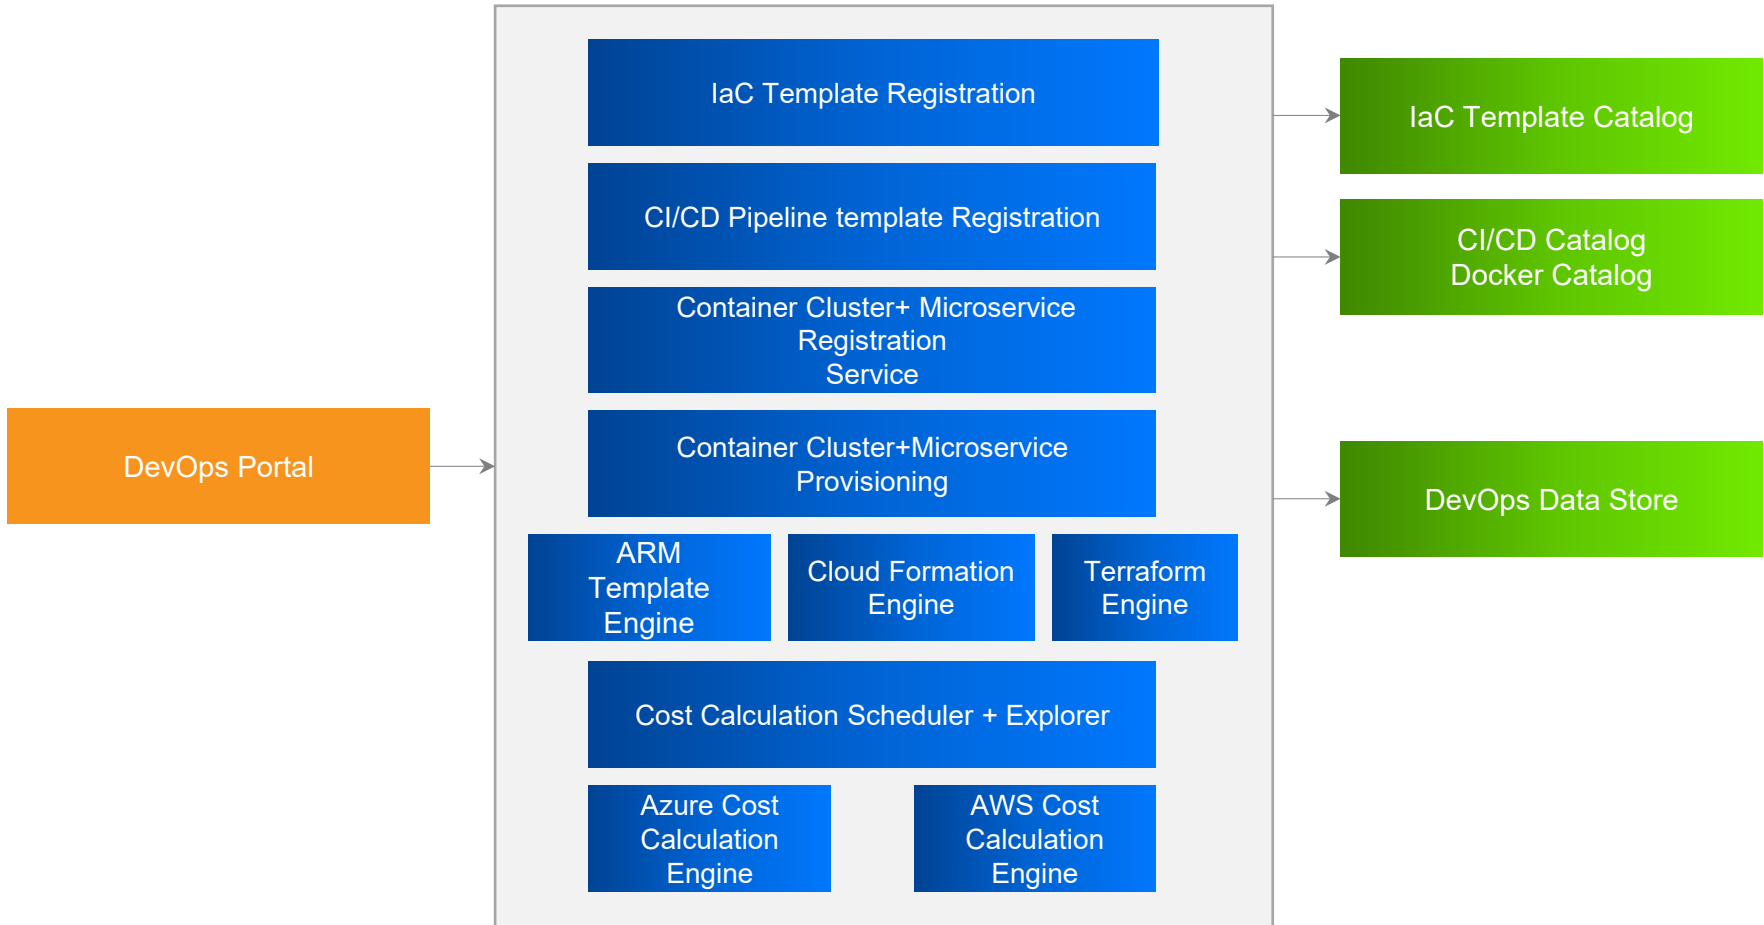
DevOps Portal

IaC Template Registration

CI/CD Pipeline template Registration

Container Cluster+ Microservice Registration Service

Container Cluster+Microservice Provisioning

ARM Template Engine

Cloud Formation Engine

Terraform Engine

Cost Calculation Scheduler + Explorer

Azure Cost Calculation Engine

AWS Cost Calculation Engine

IaC Template Catalog

CI/CD Catalog
Docker Catalog

DevOps Data Store